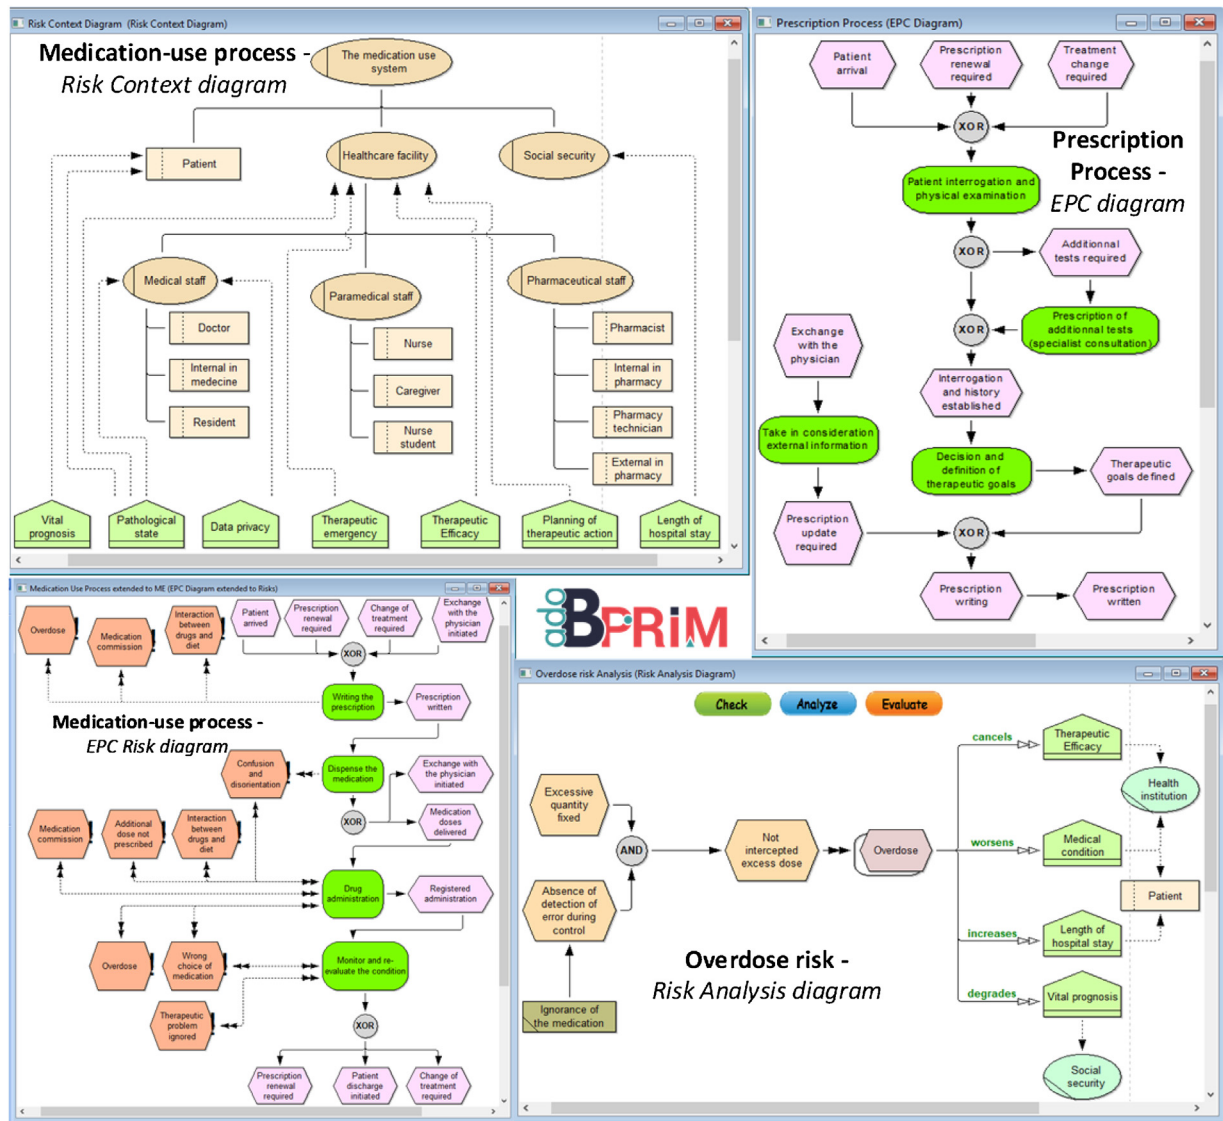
Risk Context Diagram (Risk Context Diagram)

Medication-use process - Risk Context diagram

The medication use system

Patient

Healthcare facility

Social security

Medical staff

Paramedical staff

Pharmaceutical staff

Doctor

Internal in medecine

Resident

Nurse

Caregiver

Nurse student

Pharmacist

Internal in pharmacy

Pharmacy technician

External in pharmacy

Vital prognosis

Pathological state

Data privacy

Therapeutic emergency

Therapeutic Efficacy

Planning of therapeutic action

Length of hospital stay

Prescription Process (EPC Diagram)

Patient arrival

Prescription renewal required

Treatment change required

XOR

Prescription Process - EPC diagram

Patient interrogation and physical examination

XOR

Additionnal tests required

XOR

Prescription of additionnal tests (specialist consultation)

Exchange with the physician

Interrogation and history established

Take in consideration external information

Decision and definition of therapeutic goals

Therapeutic goals defined

Prescription update required

XOR

Prescription writing

Prescription written

Medication Use Process extended to ME (EPC Diagram extended to Risks)

Overdose

Medication commission

Interaction between drugs and diet

Patient arrived

Prescription renewal required

Change of treatment required

Exchange with the physician initiated

XOR

Writing the prescription

Prescription written

Medication-use process - EPC Risk diagram

Confusion and disorientation

Dispense the medication

Exchange with the physician initiated

XOR

Medication doses delivered

Medication commission

Additional dose not prescribed

Interaction between drugs and diet

Drug administration

Registered administration

Overdose

Wrong choice of medication

Monitor and re-evaluate the condition

Therapeutic problem ignored

XOR

Prescription renewal required

Patient discharge initiated

Change of treatment required

adoBPRIM

Overdose risk Analysis (Risk Analysis Diagram)

Check

Analyze

Evaluate

Excessive quantity fixed

AND

Absence of detection of error during control

Not intercepted excess dose

Overdose

cancels

Therapeutic Efficacy

Health institution

worsens

Medical condition

Patient

increases

Length of hospital stay

degrades

Vital prognosis

Ignorance of the medication

Overdose risk - Risk Analysis diagram

Social security